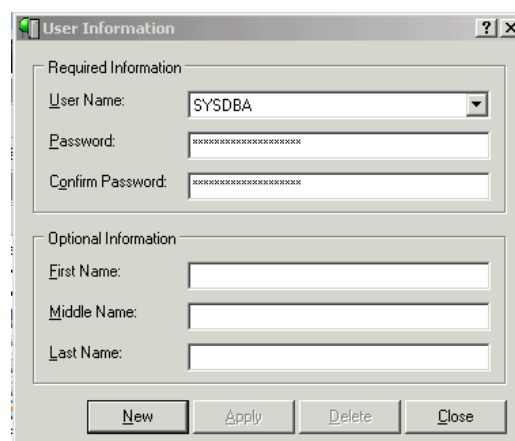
User Information

?

X

Required Information

User Name:

SYSDBA

Password:

********************

Confirm Password:

********************

Optional Information

First Name:

Middle Name:

Last Name:

New

Apply

Delete

Close